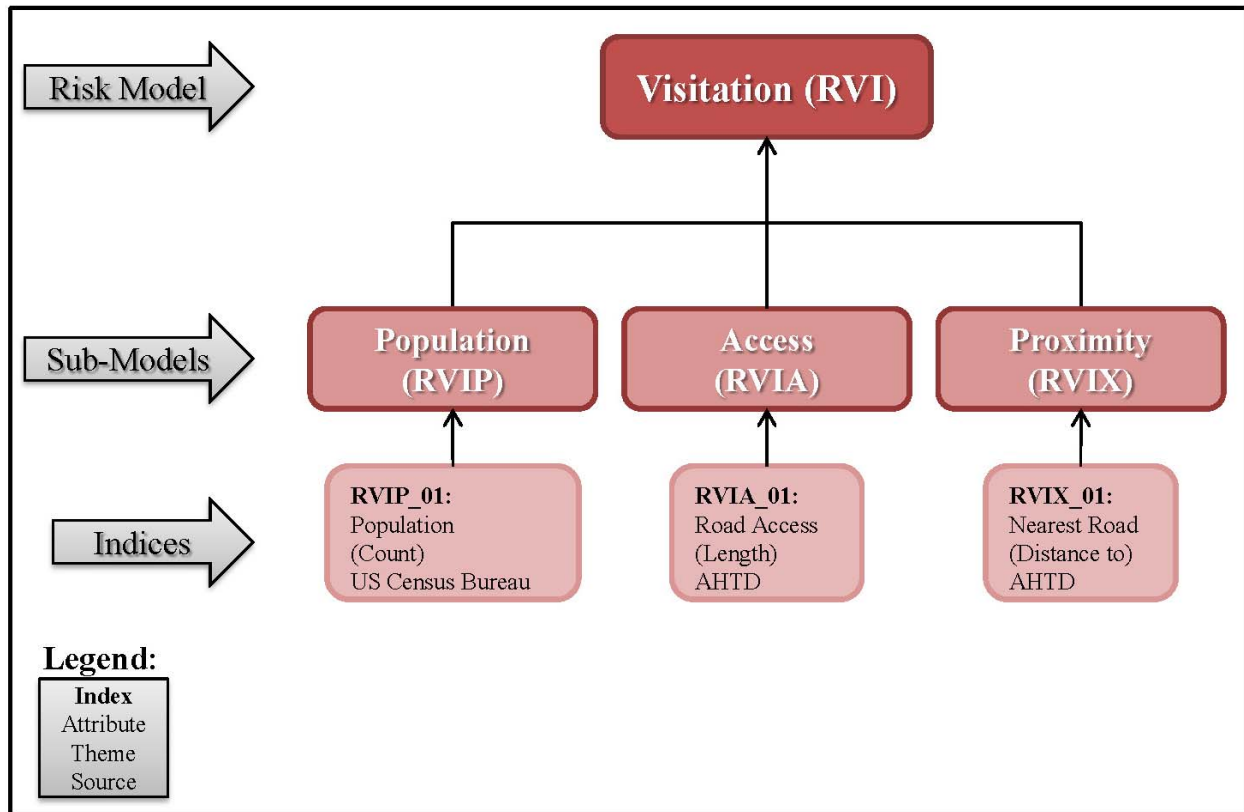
Risk Model

Visitation (RVI)

Sub-Models

Population (RVIP)

Access (RVIA)

Proximity (RVIX)

Indices

RVIP_01:
Population
(Count)
US Census Bureau

RVIA_01:
Road Access
(Length)
AHTD

RVIX_01:
Nearest Road
(Distance to)
AHTD

Legend:
Index
Attribute
Theme
Source